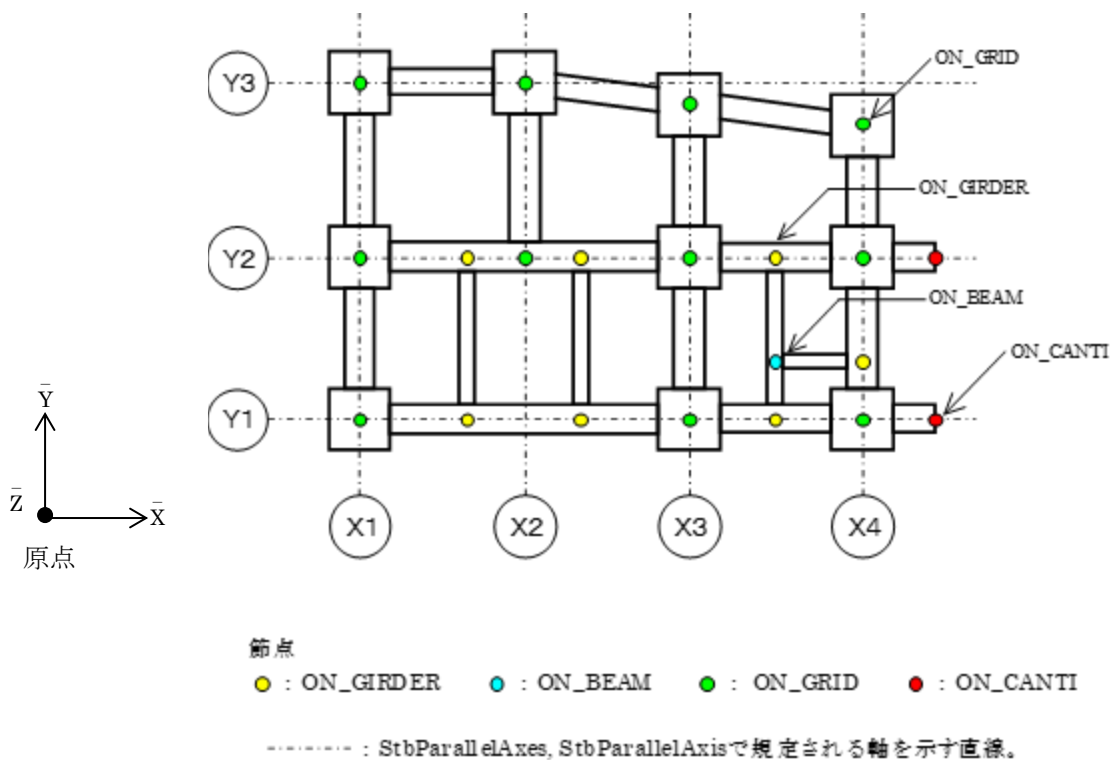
ON_GRID

ON_GIRDER

ON_BEAM

ON_CANTI

Y3

Y2

Y1

$\bar{Y}$

$\bar{Z}$

$\bar{X}$

原点

X1

X2

X3

X4

節点

: ON_GIRDER : ON_BEAM : ON_GRID : ON_CANTI

: StbParallelAxes, StbParallelAxisで規定される軸を示す直線。